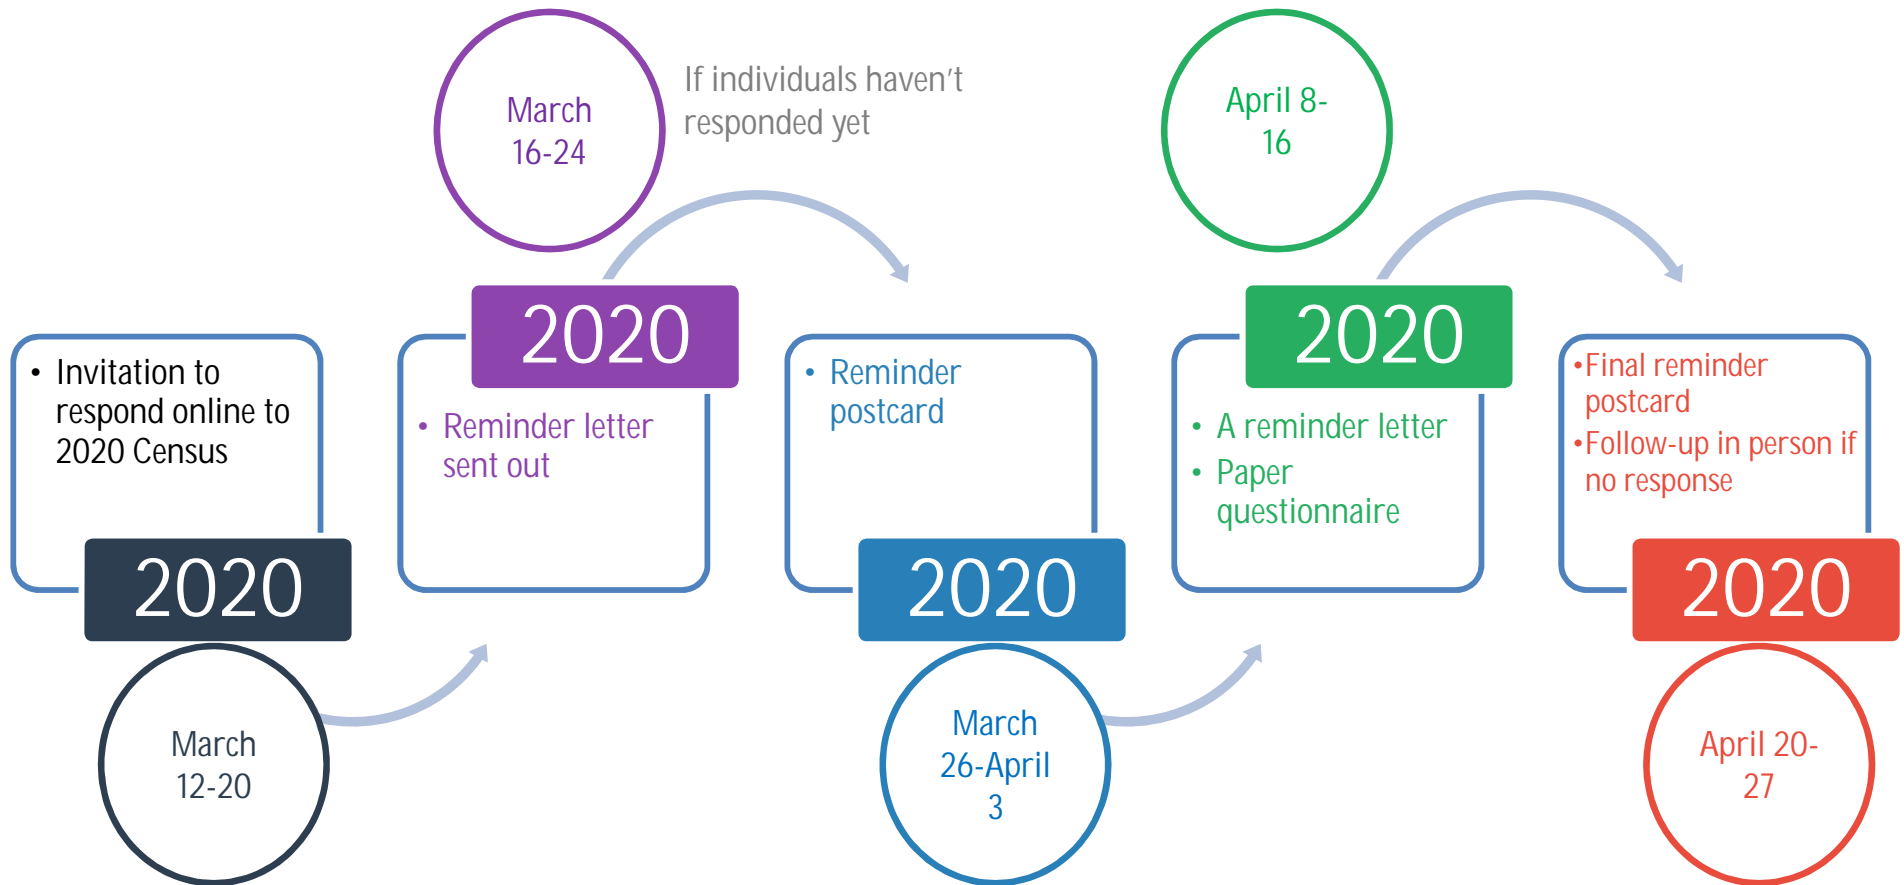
March 16-24

If individuals haven't responded yet

April 8-16

- Invitation to respond online to 2020 Census

2020

March 12-20

2020

- Reminder letter sent out

- Reminder postcard

2020

March 26-April 3

2020

- A reminder letter
- Paper questionnaire

- Final reminder postcard
- Follow-up in person if no response

2020

April 20-27